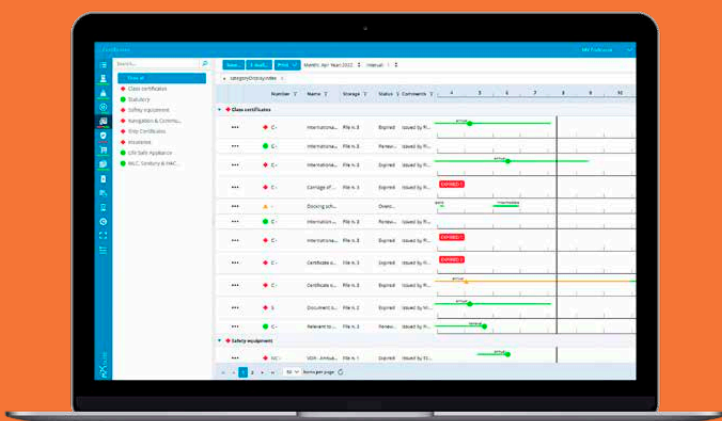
Certificates

Search...

Show all
Class certificates
Statutory
Safety equipment
Navigation & Commu...
Ship Certificates
Insurances
Life Saving Appliance
MLC, Sanitary & HAC...

New | E-mail | Print | Month: Apr Year 2022 | Interval

categoryDisplayIndex

| | Number | Name | Storage | Status | Comments | 4 | 5 | 6 | 7 | 8 | 9 | 10 |
|---|---|---|---|---|---|---|---|---|---|---|---|---|
| Class certificates | | | | | | | | | | | | |
| ••• | C - | Internationa... | File n.3 | Expired | Issued by R... | | | | | | | |
| ••• | C - | Internationa... | File n.3 | Renew... | Issued by R... | | | | | | | |
| ••• | C - | Internationa... | File n.3 | Expired | Issued by R... | | | | | | | |
| ••• | C - | Carriage of ... | File n.3 | Expired | Issued by R... | | | | | | | |
| ••• | C - | Docking sch... | | Overd... | | | | | | | | |
| ••• | C - | Internation... | File n.3 | Expired | Issued by R... | | | | | | | |
| ••• | C - | Internationa... | File n.3 | Expired | Issued by R... | | | | | | | |
| ••• | C - | Certificate o... | File n.3 | Expired | Issued by R... | | | | | | | |
| ••• | C - | Certificate o... | File n.3 | Expired | Issued by R... | | | | | | | |
| ••• | C - | Document o... | File n.3 | Expired | Issued by R... | | | | | | | |
| ••• | C - | Relevant to ... | File n.3 | Expired | Issued by R... | | | | | | | |
| Safety equipment | | | | | | | | | | | | |
| ••• | SC - | VDR - Annua... | File n.3 | Expired | Issued by R... | | | | | | | |

Items per page